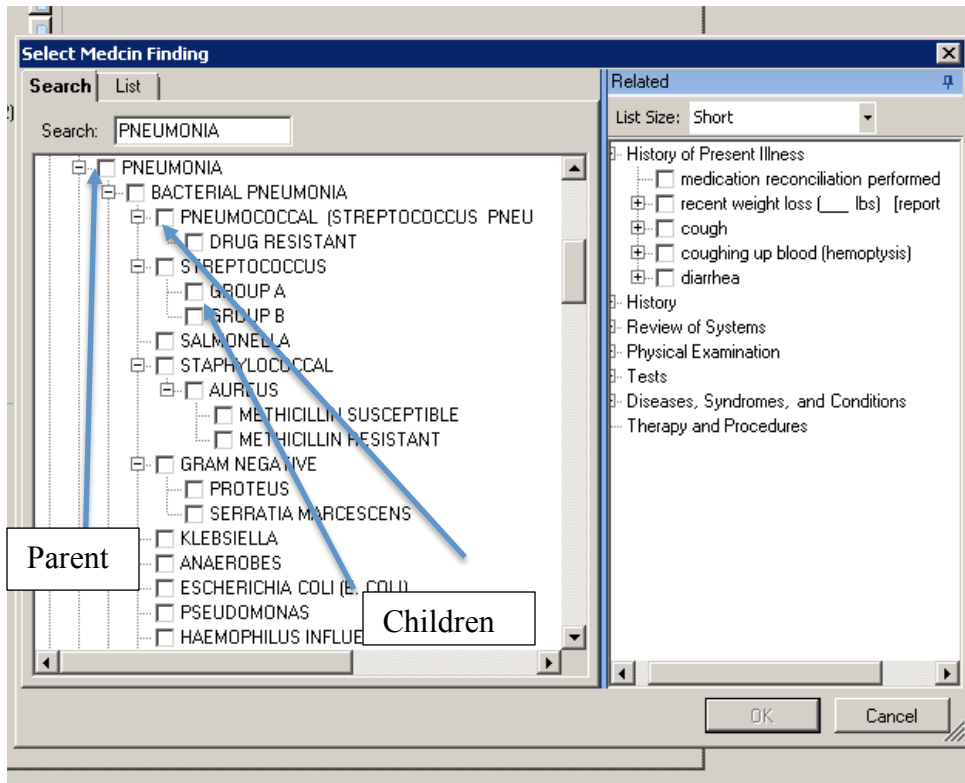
Select Medcin Finding

Search | List

Search: PNEUMONIA

PNEUMONIA
BACTERIAL PNEUMONIA
PNEUMOCOCCAL (STREPTOCOCCUS PNEU
DRUG RESISTANT
STREPTOCOCCUS
GROUP A
GROUP B
SALMONELLA
STAPHYLOCOCCAL
AUREUS
METHICILLIN SUSCEPTIBLE
METHICILLIN RESISTANT
GRAM NEGATIVE
PROTEUS
SERRATIA MARCESCENS
KLEBSIELLA
ANAEROBES
ESCHERICHIA COLI (E. COLI)
PSEUDOMONAS
HAEMOPHILUS INFLUE

Parent

Children

Related

List Size: Short

History of Present Illness
medication reconciliation performed
recent weight loss (___ lbs) [report
cough
coughing up blood (hemoptysis)
diarrhea
History
Review of Systems
Physical Examination
Tests
Diseases, Syndromes, and Conditions
Therapy and Procedures

OK
Cancel